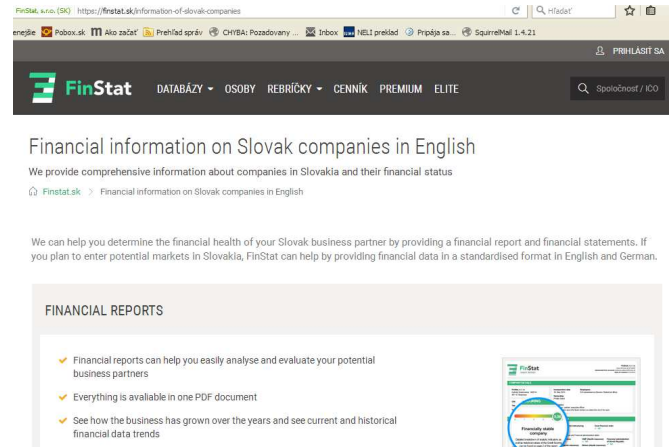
FinStat, s.r.o. (SK) https://finstat.sk/information-of-slovak-companies

Hľadať

enejšie Pobox.sk Ako začať Prehľad správ CHYBA: Pozadovany ... Inbox NELI preklad Pripája sa... SquirrelMail 1.4.21

PRIHLÁSIŤ SA

FinStat DATABÁZY OSOBY REBRÍČKY CENNÍK PREMIUM ELITE

Spoločnosť / IČO

Financial information on Slovak companies in English

We provide comprehensive information about companies in Slovakia and their financial status

Finstat.sk > Financial information on Slovak companies in English

We can help you determine the financial health of your Slovak business partner by providing a financial report and financial statements. If you plan to enter potential markets in Slovakia, FinStat can help by providing financial data in a standardised format in English and German.

FINANCIAL REPORTS

Financial reports can help you easily analyse and evaluate your potential business partners

Everything is avaliable in one PDF document

See how the business has grown over the years and see current and historical financial data trends

FinStat

Financially stable company

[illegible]